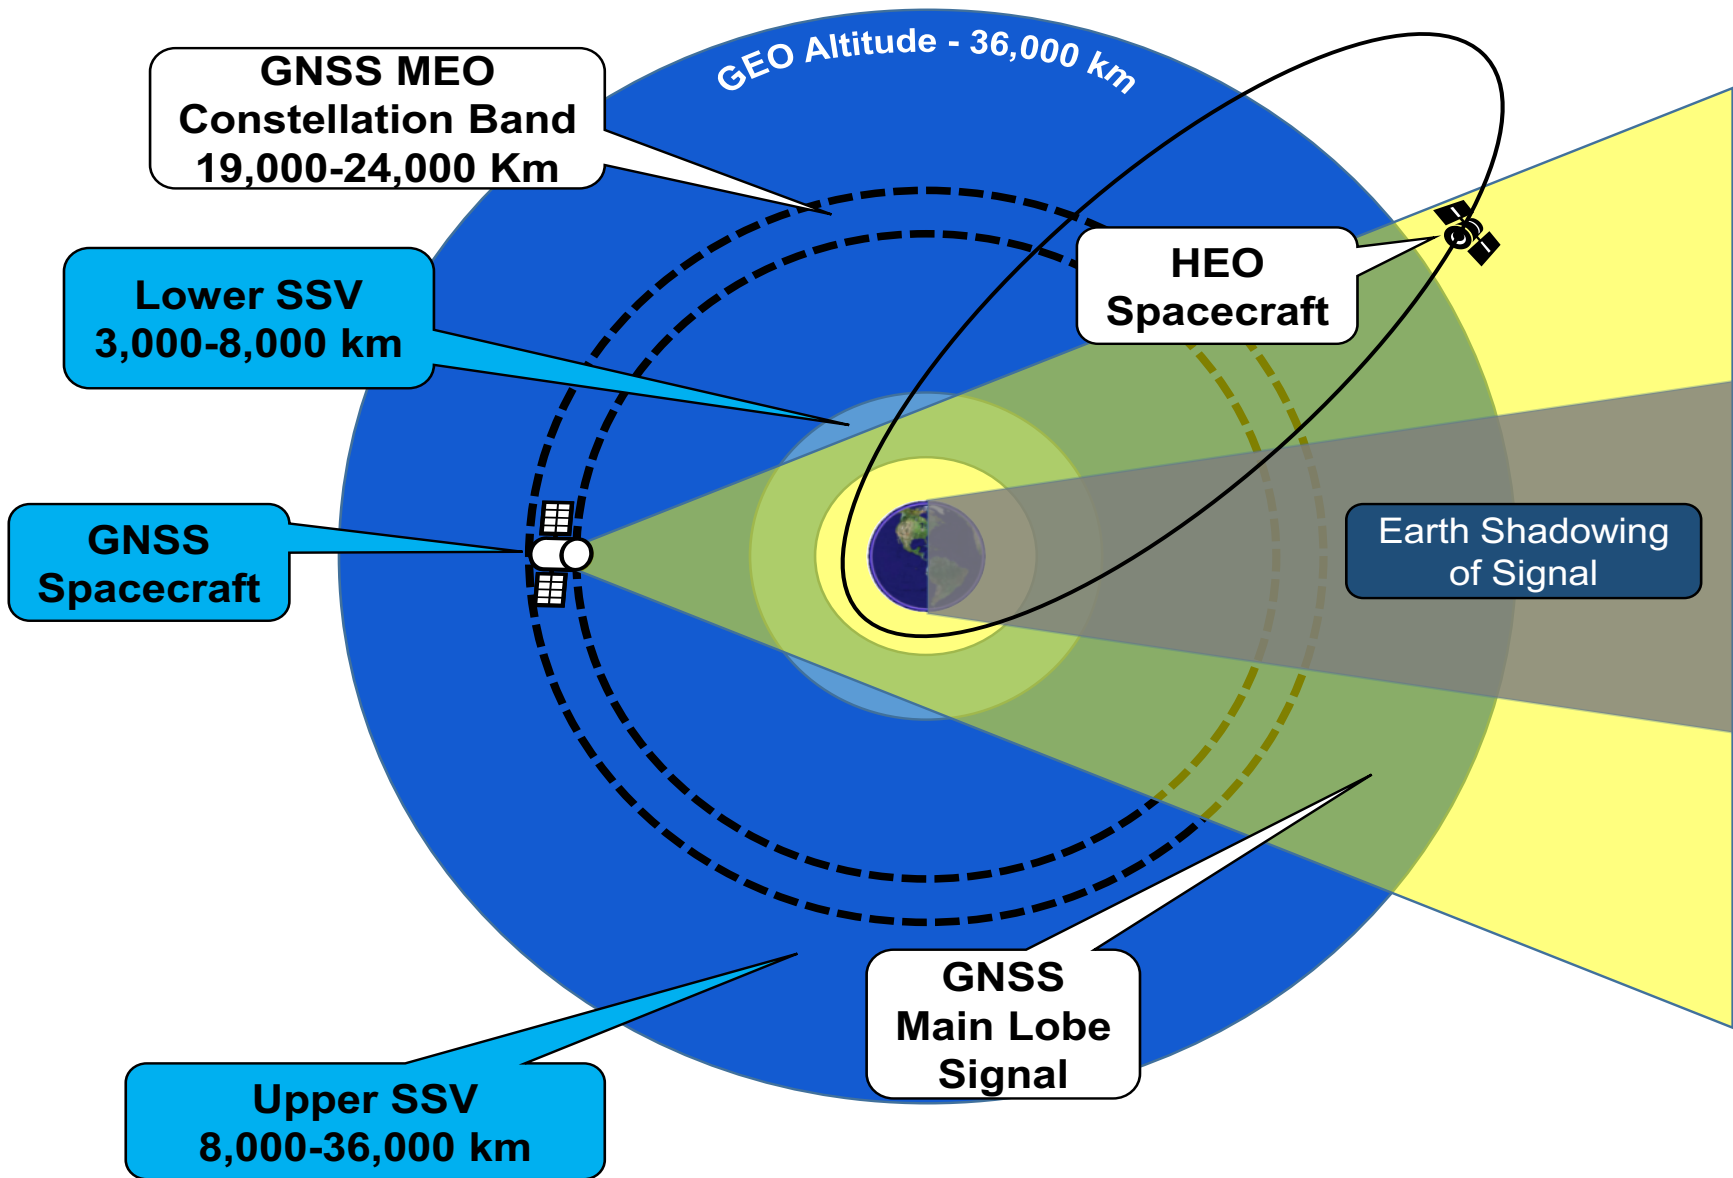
GEO Altitude - 36,000 km

GNSS MEO Constellation Band 19,000-24,000 Km

Lower SSV 3,000-8,000 km

HEO Spacecraft

GNSS Spacecraft

Earth Shadowing of Signal

GNSS Main Lobe Signal

Upper SSV 8,000-36,000 km